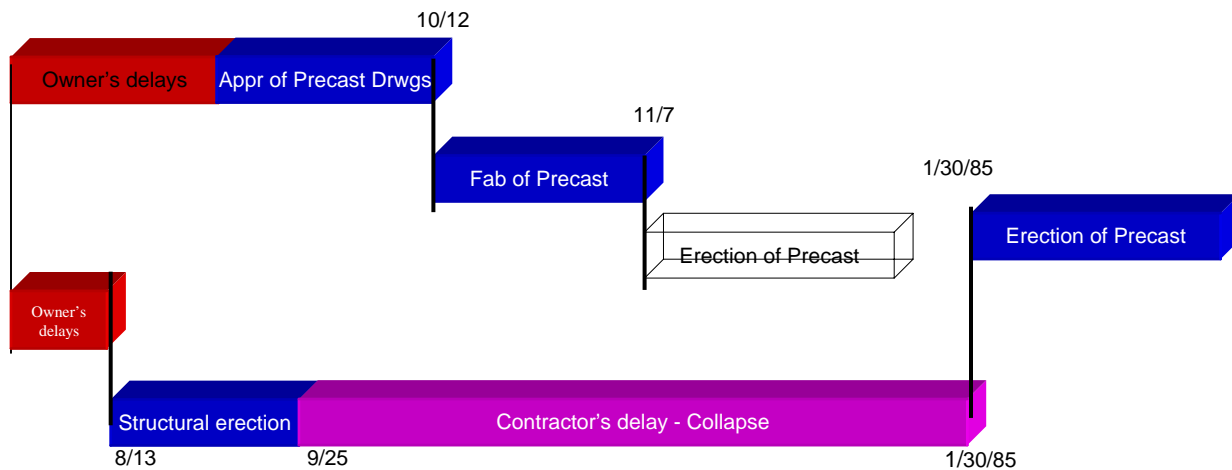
10/12

Owner's delays

Appr of Precast Drwgs

11/7

Fab of Precast

1/30/85

Erection of Precast

Erection of Precast

Owner's delays

Structural erection

Contractor's delay - Collapse

8/13

9/25

1/30/85